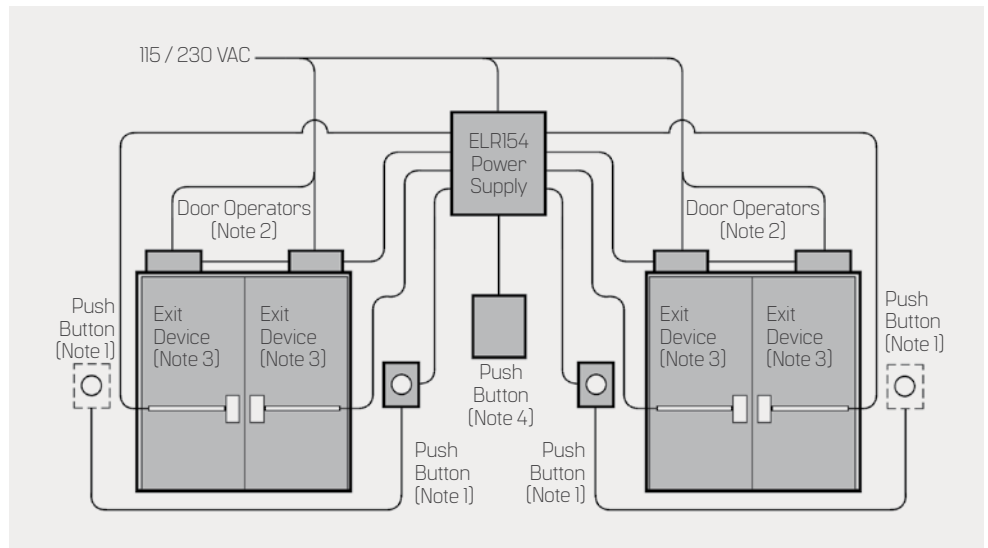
115 / 230 VAC

ELR154 Power Supply

Door Operators (Note 2)

Door Operators (Note 2)

Push Button (Note 1)

Exit Device (Note 3)

Exit Device (Note 3)

Push Button (Note 4)

Exit Device (Note 3)

Exit Device (Note 3)

Push Button (Note 1)

Push Button (Note 1)

Push Button (Note 1)